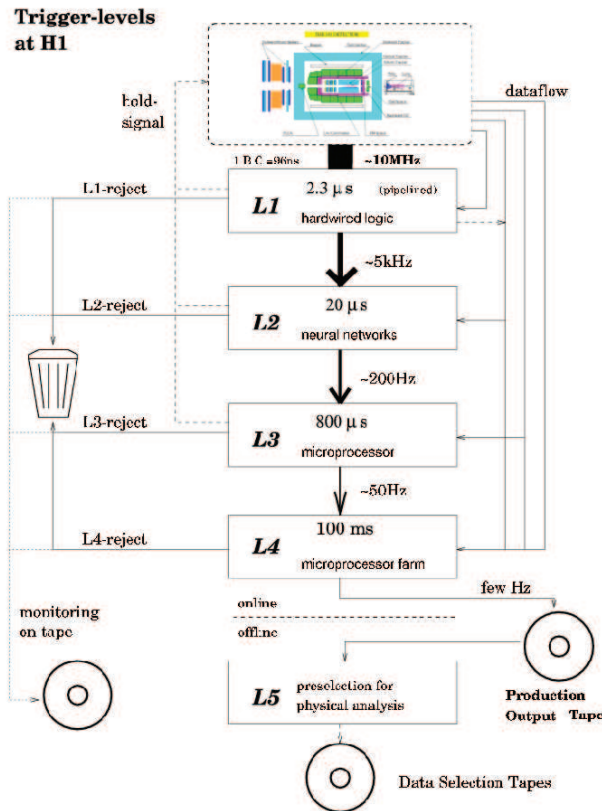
Trigger-levels at H1

hold-signal

dataflow

1 B.C.=96ns

~10MHz

L1-reject

L1

2.3 μs (pipelined)

hardwired logic

~5kHz

L2-reject

L2

20 μs

neural networks

~200Hz

L3-reject

L3

800 μs

microprocessor

~50Hz

L4-reject

L4

100 ms

microprocessor farm

few Hz

monitoring on tape

online

offline

L5

preselection for physical analysis

Production Output Tape

Data Selection Tapes